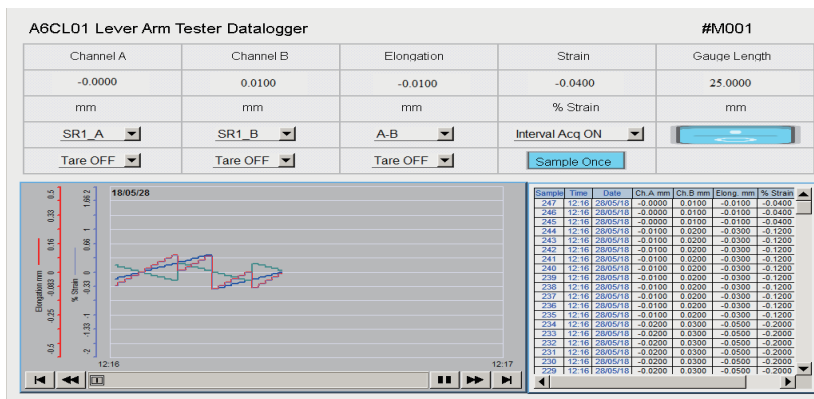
A6CL01 Lever Arm Tester Datalogger

#M001

| Channel A | Channel B | Elongation | Strain | Gauge Length |
|---|---|---|---|---|
| -0.0000 | 0.0100 | -0.0100 | -0.0400 | 25.0000 |
| mm | mm | mm | % Strain | mm |
| SR1_A | SR1_B | A-B | Interval Acq ON | |
| Tare OFF | Tare OFF | Tare OFF | Sample Once | |

18/05/28

Elongation mm

% Strain

0.5 0.33 0.16 -0.003 -0.25 -0.5

1.662 1 0.66 0 -0.33 -1.33 -2

12:16

12:17

| Sample | Time | Date | Ch.A mm | Ch.B mm | Elong. mm | % Strain |
|---|---|---|---|---|---|---|
| 247 | 12:16 | 28/05/18 | -0.0000 | 0.0100 | -0.0100 | -0.0400 |
| 246 | 12:16 | 28/05/18 | -0.0000 | 0.0100 | -0.0100 | -0.0400 |
| 245 | 12:16 | 28/05/18 | -0.0000 | 0.0100 | -0.0100 | -0.0400 |
| 244 | 12:16 | 28/05/18 | -0.0100 | 0.0200 | -0.0300 | -0.1200 |
| 243 | 12:16 | 28/05/18 | -0.0100 | 0.0200 | -0.0300 | -0.1200 |
| 242 | 12:16 | 28/05/18 | -0.0100 | 0.0200 | -0.0300 | -0.1200 |
| 241 | 12:16 | 28/05/18 | -0.0100 | 0.0200 | -0.0300 | -0.1200 |
| 240 | 12:16 | 28/05/18 | -0.0100 | 0.0200 | -0.0300 | -0.1200 |
| 239 | 12:16 | 28/05/18 | -0.0100 | 0.0200 | -0.0300 | -0.1200 |
| 238 | 12:16 | 28/05/18 | -0.0100 | 0.0200 | -0.0300 | -0.1200 |
| 237 | 12:16 | 28/05/18 | -0.0100 | 0.0200 | -0.0300 | -0.1200 |
| 236 | 12:16 | 28/05/18 | -0.0100 | 0.0200 | -0.0300 | -0.1200 |
| 235 | 12:16 | 28/05/18 | -0.0100 | 0.0200 | -0.0300 | -0.1200 |
| 234 | 12:16 | 28/05/18 | -0.0200 | 0.0300 | -0.0500 | -0.2000 |
| 233 | 12:16 | 28/05/18 | -0.0200 | 0.0300 | -0.0500 | -0.2000 |
| 232 | 12:16 | 28/05/18 | -0.0200 | 0.0300 | -0.0500 | -0.2000 |
| 231 | 12:16 | 28/05/18 | -0.0200 | 0.0300 | -0.0500 | -0.2000 |
| 230 | 12:16 | 28/05/18 | -0.0200 | 0.0300 | -0.0500 | -0.2000 |
| 229 | 12:16 | 28/05/18 | -0.0200 | 0.0300 | -0.0500 | -0.2000 |